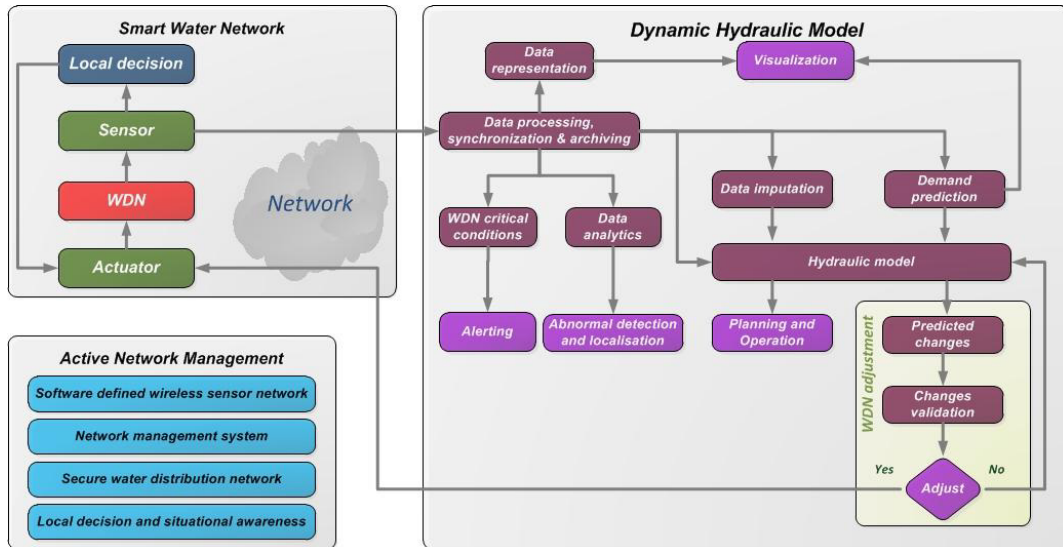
Smart Water Network

Local decision

Sensor

WDN

Network

Actuator

Active Network Management

Software defined wireless sensor network

Network management system

Secure water distribution network

Local decision and situational awareness

Dynamic Hydraulic Model

Data representation

Visualization

Data processing, synchronization & archiving

Data imputation

Demand prediction

WDN critical conditions

Data analytics

Hydraulic model

Alerting

Abnormal detection and localisation

Planning and Operation

WDN adjustment

Predicted changes

Changes validation

Yes

Adjust

No